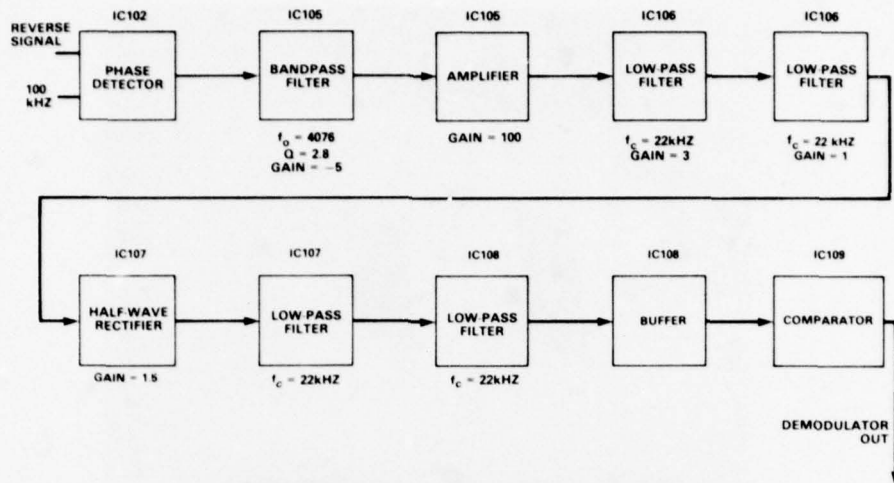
REVERSE SIGNAL

100 kHZ

IC102

PHASE DETECTOR

IC105

BANDPASS FILTER

$f_o$ = 4076
Q = 2.8
GAIN = −5

IC105

AMPLIFIER

GAIN = 100

IC106

LOW PASS FILTER

$f_c$ = 22kHZ
GAIN = 3

IC106

LOW PASS FILTER

$f_c$ = 22 kHZ
GAIN = 1

IC107

HALF WAVE RECTIFIER

GAIN = 1.5

IC107

LOW PASS FILTER

$f_c$ = 22kHZ

IC108

LOW PASS FILTER

$f_c$ = 22kHZ

IC108

BUFFER

IC109

COMPARATOR

DEMODULATOR OUT